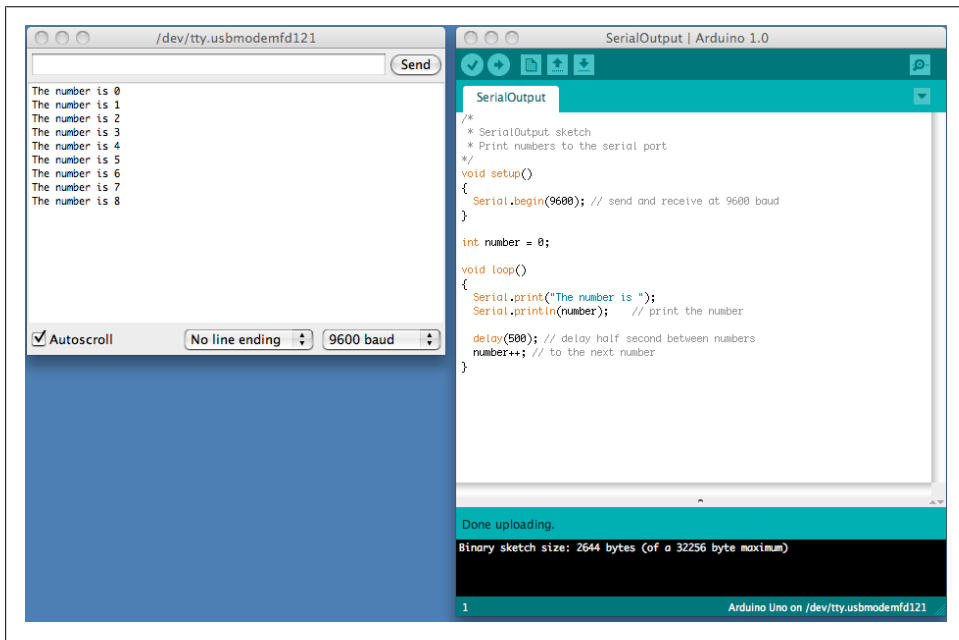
/dev/tty.usbmodemfd121

Send

The number is 0
The number is 1
The number is 2
The number is 3
The number is 4
The number is 5
The number is 6
The number is 7
The number is 8

Autoscroll

No line ending

9600 baud

SerialOutput | Arduino 1.0

SerialOutput

/*
 * SerialOutput sketch
 * Print numbers to the serial port
*/
void setup()
{
  Serial.begin(9600); // send and receive at 9600 baud
}

int number = 0;

void loop()
{
  Serial.print("The number is ");
  Serial.println(number);    // print the number

  delay(500); // delay half second between numbers
  number++; // to the next number
}

Done uploading.

Binary sketch size: 2644 bytes (of a 32256 byte maximum)

1

Arduino Uno on /dev/tty.usbmodemfd121